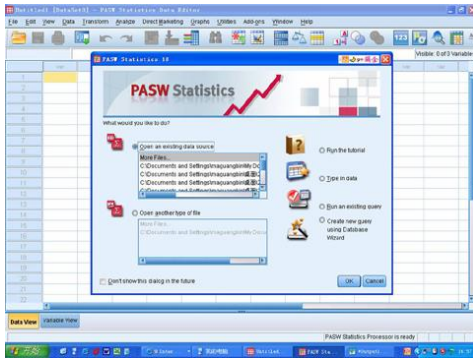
Untitled1 [DataSet0] - PASW Statistics Data Editor

File Edit View Data Transform Analyze Direct Marketing Graphs Utilities Add-ons Window Help

Visible: 0 of 3 Variable

PASW Statistics 18

PASW Statistics

What would you like to do?

Open an existing data source

More Files...
C:\Documents and Settings\maquangbin\My Do
C:\Documents and Settings\maquangbin\桌面
C:\Documents and Settings\maquangbin\桌面
C:\Documents and Settings\maquangbin\桌面

Run the tutorial

Type in data

Run an existing query

Create new query using Database Wizard

Open another type of file

More Files...
C:\Documents and Settings\maquangbin\My Docu

Don't show this dialog in the future

OK Cancel

Data View Variable View

PASW Statistics Processor is ready